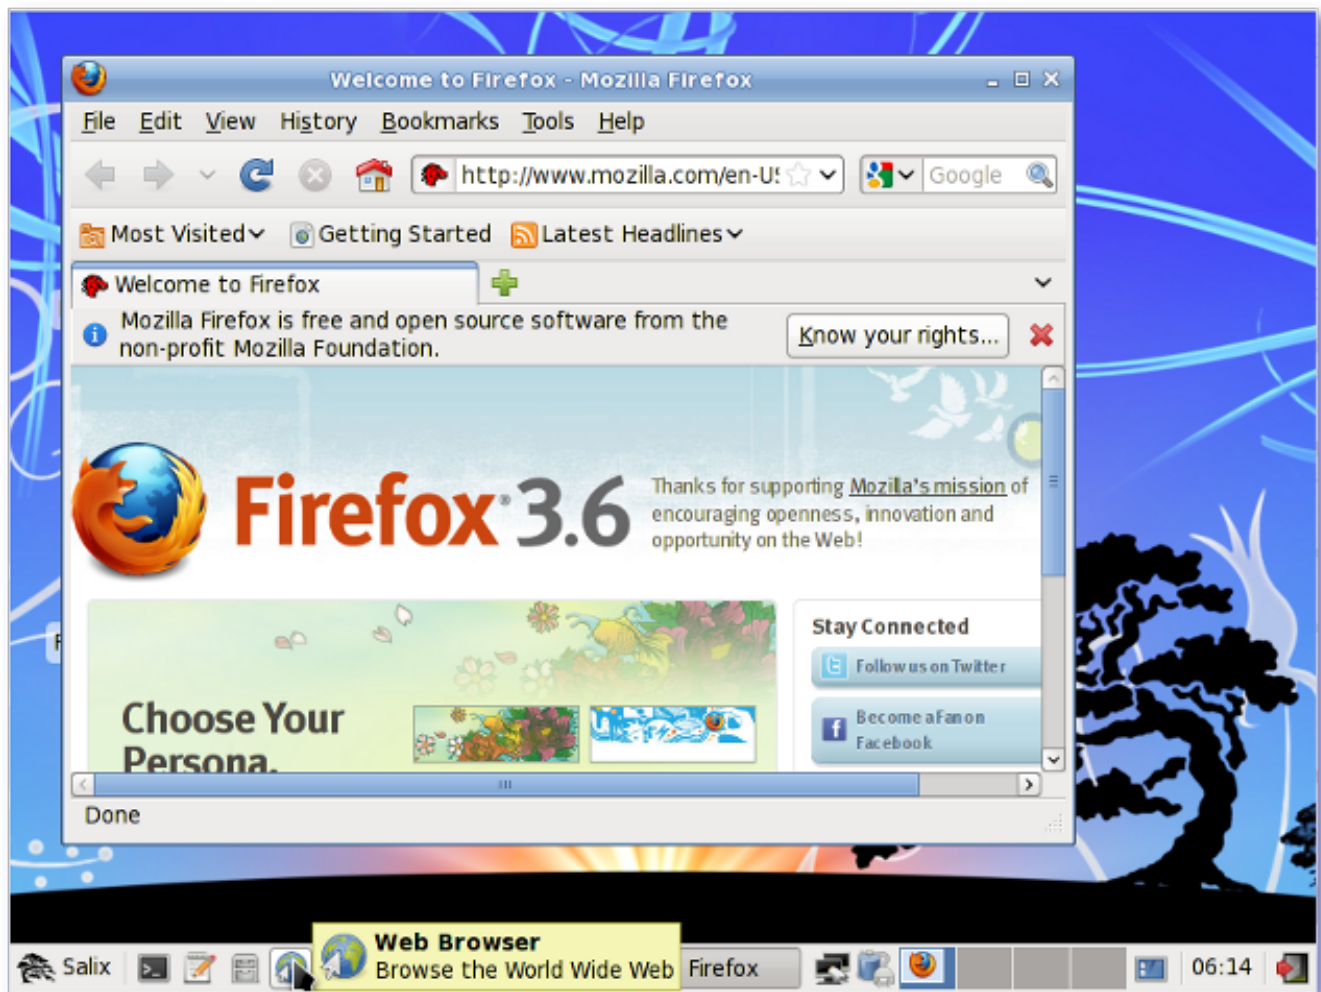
Welcome to Firefox - Mozilla Firefox

File Edit View History Bookmarks Tools Help

http://www.mozilla.com/en-U!

Google

Most Visited Getting Started Latest Headlines

Welcome to Firefox

Mozilla Firefox is free and open source software from the non-profit Mozilla Foundation.

Know your rights...

Firefox 3.6

Thanks for supporting Mozilla's mission of encouraging openness, innovation and opportunity on the Web!

Stay Connected

Follow us on Twitter

Become a Fan on Facebook

Choose Your Persona.

Done

Salix

Web Browser
Browse the World Wide Web

Firefox

06:14